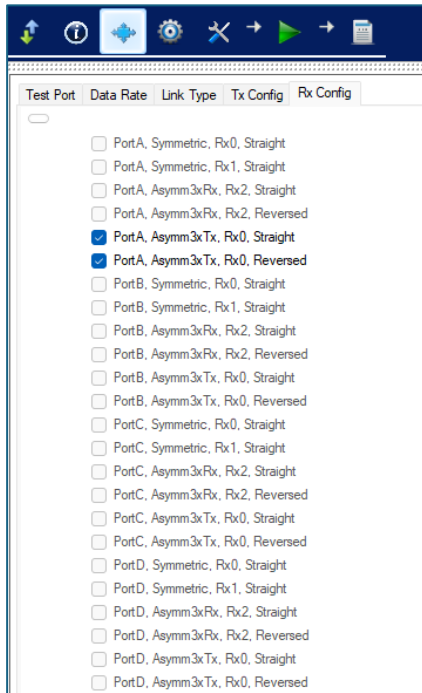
Test Port | Data Rate | Link Type | Tx Config | Rx Config

PortA, Symmetric, Rx0, Straight
PortA, Symmetric, Rx1, Straight
PortA, Asymm3xRx, Rx2, Straight
PortA, Asymm3xRx, Rx2, Reversed
PortA, Asymm3xTx, Rx0, Straight
PortA, Asymm3xTx, Rx0, Reversed
PortB, Symmetric, Rx0, Straight
PortB, Symmetric, Rx1, Straight
PortB, Asymm3xRx, Rx2, Straight
PortB, Asymm3xRx, Rx2, Reversed
PortB, Asymm3xTx, Rx0, Straight
PortB, Asymm3xTx, Rx0, Reversed
PortC, Symmetric, Rx0, Straight
PortC, Symmetric, Rx1, Straight
PortC, Asymm3xRx, Rx2, Straight
PortC, Asymm3xRx, Rx2, Reversed
PortC, Asymm3xTx, Rx0, Straight
PortC, Asymm3xTx, Rx0, Reversed
PortD, Symmetric, Rx0, Straight
PortD, Symmetric, Rx1, Straight
PortD, Asymm3xRx, Rx2, Straight
PortD, Asymm3xRx, Rx2, Reversed
PortD, Asymm3xTx, Rx0, Straight
PortD, Asymm3xTx, Rx0, Reversed